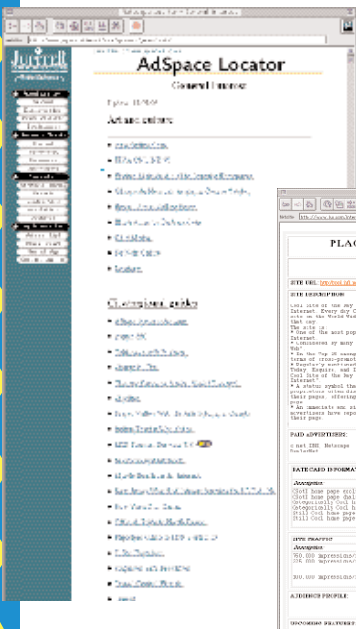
AdSpace Locator

General Interest

Ad and culture

Classified guides

PLAC

SITE URL: http://cool.int

SITE DESCRIPTION

Cool Site of the Day
Internet. Every day C
site on the World Wide
that day.
The site is:
* One of the most po
Internet
* Considered by many
Web"
* In the "Top 25 newsgr
terms of cross-promot
* Regularly mentioned
Today, Esquire, and I
Cool Site of the Day
Internet"
* A status symbol that
prospective sites dis
their pages, offering
page
* An immediate and si
advertisers have repo
their page

PAID ADVERTISERS

* not IBM, Netscape

RATECARD INFORMATION

Description

(Cool) home page roll
(Cool) home page (del
(categorical) Cool ho
(categorical) Cool ho
(Still) Cool home page
(Still) Cool home page

SITE TRAFFIC

Description

750,000 impressions/w
375,000 impressions/w

300,000 impressions/w

AUDIENCE PROFILE

UPCOMING FEATURES